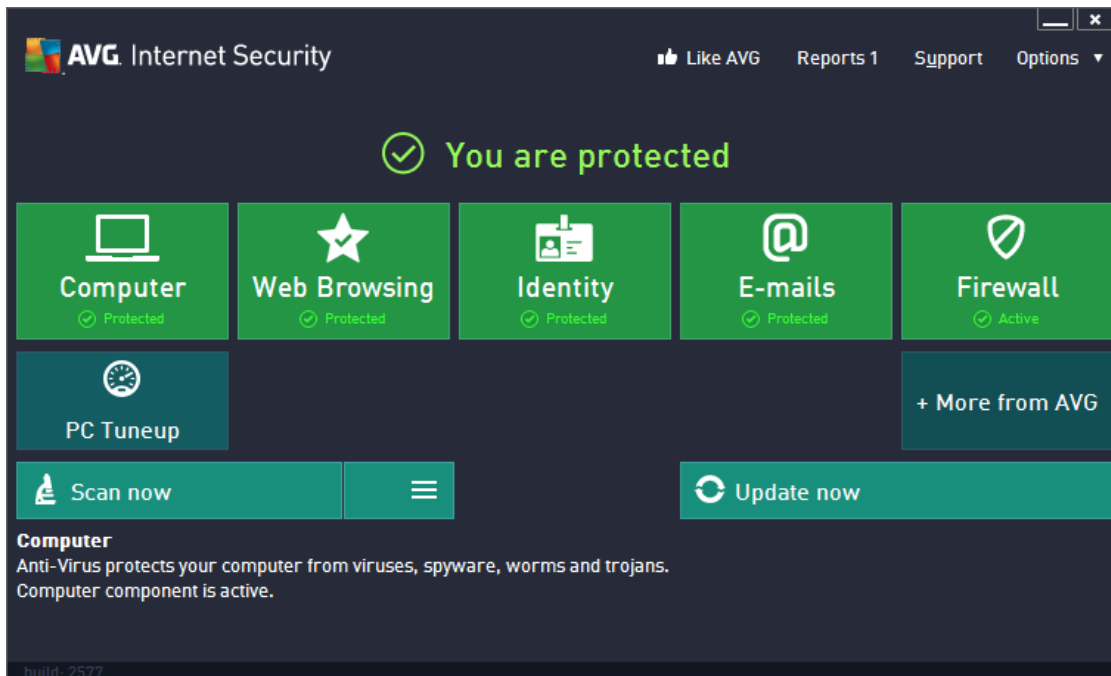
AVG. Internet Security

Like AVG Reports 1 Support Options ▼

You are protected

Computer
Protected

Web Browsing
Protected

Identity
Protected

E-mails
Protected

Firewall
Active

PC Tuneup

+ More from AVG

Scan now

Update now

Computer
Anti-Virus protects your computer from viruses, spyware, worms and trojans.
Computer component is active.

build: 2577